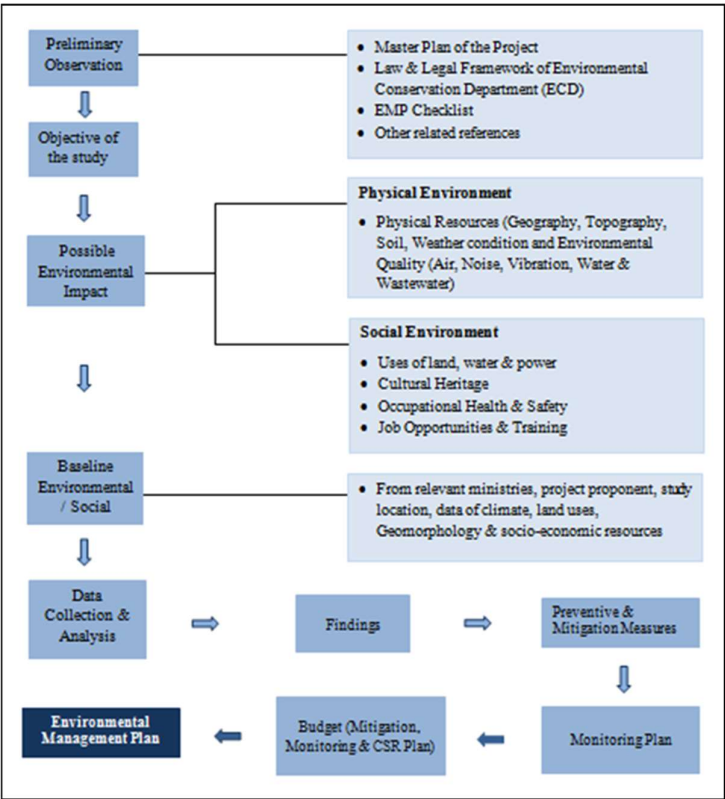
Preliminary Observation

- Master Plan of the Project
- Law & Legal Framework of Environmental Conservation Department (ECD)
- EMP Checklist
- Other related references

Objective of the study

Possible Environmental Impact

Physical Environment

- Physical Resources (Geography, Topography, Soil, Weather condition and Environmental Quality (Air, Noise, Vibration, Water & Wastewater)

Social Environment

- Uses of land, water & power
- Cultural Heritage
- Occupational Health & Safety
- Job Opportunities & Training

Baseline Environmental / Social

- From relevant ministries, project proponent, study location, data of climate, land uses, Geomorphology & socio-economic resources

Data Collection & Analysis

Findings

Preventive & Mitigation Measures

Monitoring Plan

Budget (Mitigation, Monitoring & CSR Plan)

Environmental Management Plan